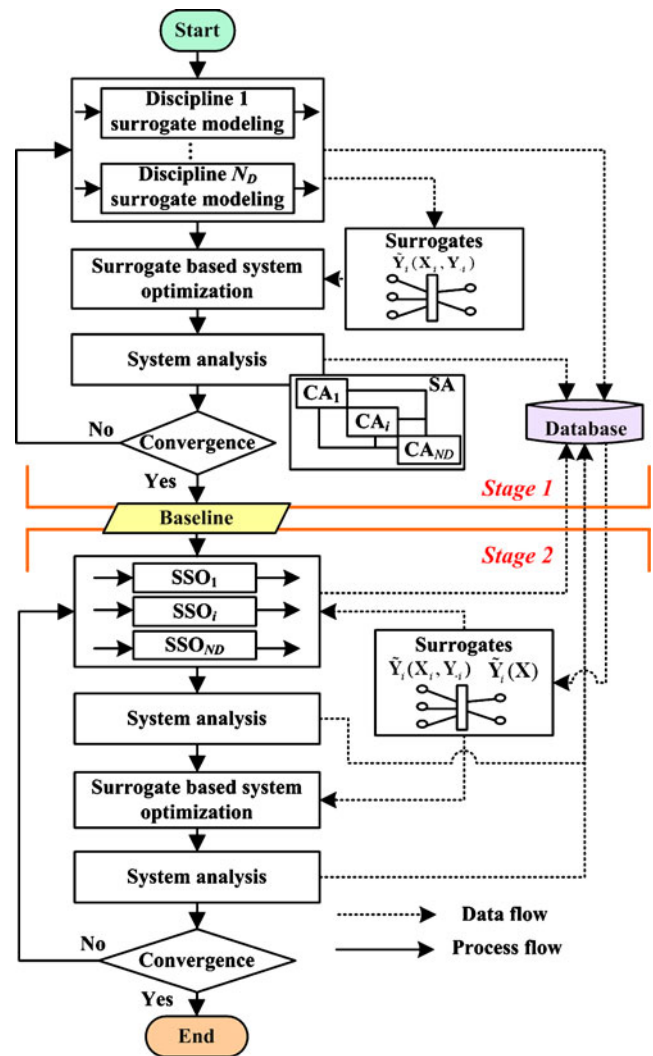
Start

Discipline 1 surrogate modeling

⋮

Discipline $N_D$ surrogate modeling

Surrogates

$\tilde{Y}_i(X_i, Y_{\cdot i})$

Surrogate based system optimization

System analysis

SA

$CA_1$

$CA_i$

$CA_{ND}$

Database

No

Convergence

Yes

Stage 1

Baseline

Stage 2

$SSO_1$

$SSO_i$

$SSO_{ND}$

Surrogates

$\tilde{Y}_i(X_i, Y_{\cdot i})$ $\tilde{Y}_i(X)$

System analysis

Surrogate based system optimization

System analysis

Data flow

Process flow

No

Convergence

Yes

End